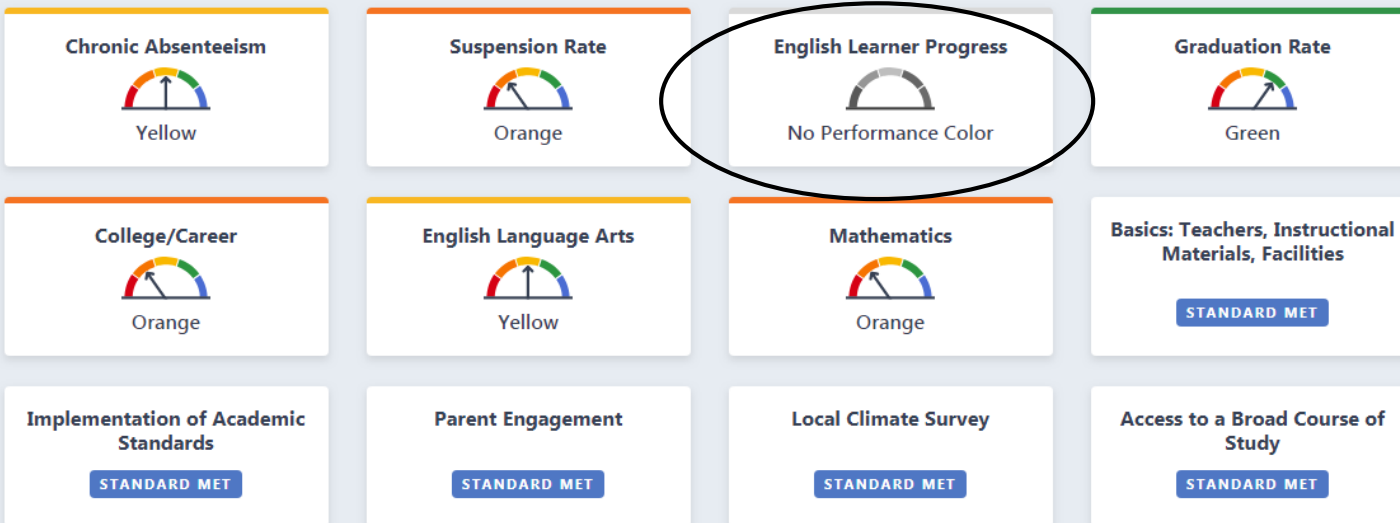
Chronic Absenteeism

Yellow

Suspension Rate

Orange

English Learner Progress

No Performance Color

Graduation Rate

Green

College/Career

Orange

English Language Arts

Yellow

Mathematics

Orange

Basics: Teachers, Instructional Materials, Facilities

STANDARD MET

Implementation of Academic Standards

STANDARD MET

Parent Engagement

STANDARD MET

Local Climate Survey

STANDARD MET

Access to a Broad Course of Study

STANDARD MET